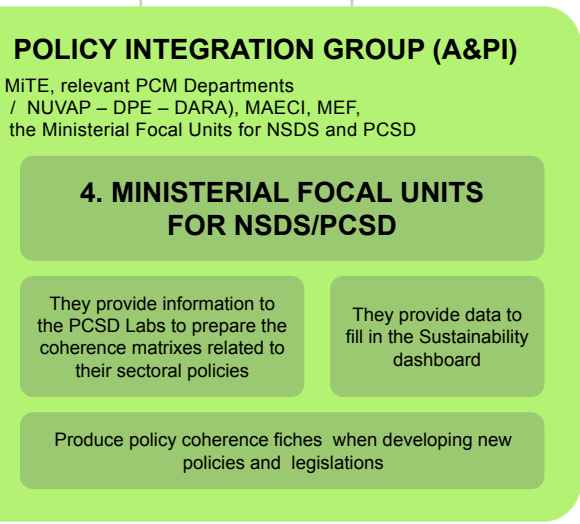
POLICY INTEGRATION GROUP (A&PI)

MiTE, relevant PCM Departments / NUVAP – DPE – DARA), MAECI, MEF, the Ministerial Focal Units for NSDS and PCSD

4. MINISTERIAL FOCAL UNITS FOR NSDS/PCSD

They provide information to the PCSD Labs to prepare the coherence matrixes related to their sectoral policies

They provide data to fill in the Sustainability dashboard

Produce policy coherence fiches when developing new policies and legislations